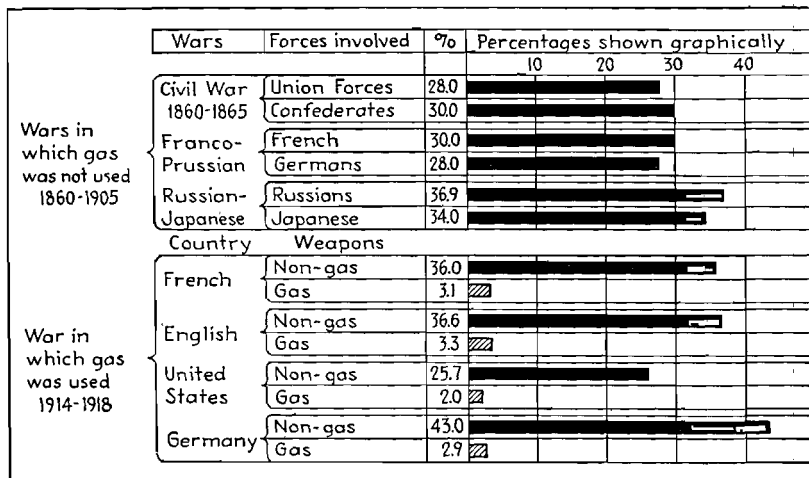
| Wars | Forces involved | % | Percentages shown graphically 10 20 30 40 |
|---|---|---|---|
| Civil War 1860-1865 | Union Forces | 28.0 | |
| | Confederates | 30.0 | |
| Franco-Prussian | French | 30.0 | |
| | Germans | 28.0 | |
| Russian-Japanese | Russians | 36.9 | |
| | Japanese | 34.0 | |
| Country | Weapons | | |
| French | Non-gas | 36.0 | |
| | Gas | 3.1 | |
| English | Non-gas | 36.6 | |
| | Gas | 3.3 | |
| United States | Non-gas | 25.7 | |
| | Gas | 2.0 | |
| Germany | Non-gas | 43.0 | |
| | Gas | 2.9 | |

Wars in which gas was not used 1860-1905

War in which gas was used 1914-1918